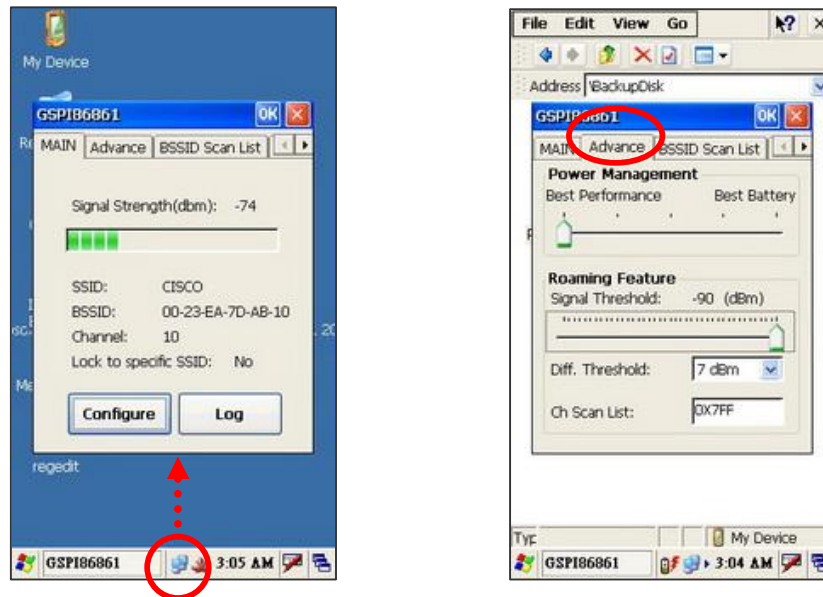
My Device

GSPI86861 OK

MAIN Advance BSSID Scan List

Signal Strength(dbm): -74

SSID: CISCO
BSSID: 00-23-EA-7D-AB-10
Channel: 10
Lock to specific SSID: No

Configure Log

regedit

GSPI86861 3:05 AM

File Edit View Go

Address \BackupDisk

GSPI86861 OK

MAIN Advance BSSID Scan List

Power Management
Best Performance Best Battery

Roaming Feature
Signal Threshold: -90 (dBm)

Diff. Threshold: 7 dBm

Ch Scan List: 0X7FF

Typ My Device

GSPI86861 3:04 AM